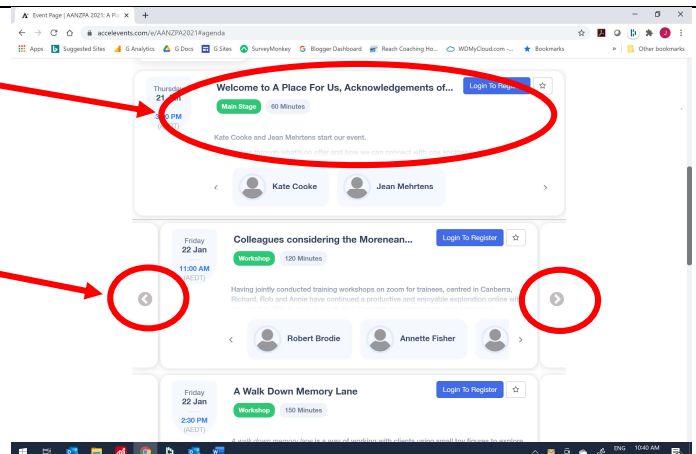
Event Page | AANZPA 2021: A Pla ×

accelevents.com/e/AANZPA2021#agenda

Apps Suggested Sites G Analytics G Docs G Sites SurveyMonkey Blogger Dashboard Reach Coaching Ho... WDMyCloud.com -... Bookmarks Other bookmarks

Thursday 21 Jan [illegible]0 PM ([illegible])

Welcome to A Place For Us, Acknowledgements of...

Login To Register

Main Stage 60 Minutes

Kate Cooke and Jean Mehrtens start our event.

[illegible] through whats on offer and how we can connect with one another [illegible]

Kate Cooke

Jean Mehrtens

Friday 22 Jan 11:00 AM (AEDT)

Colleagues considering the Morenean...

Login To Register

Workshop 120 Minutes

Having jointly conducted training workshops on zoom for trainees, centred in Canberra, Richard, Rob and Annie have continued a productive and enjoyable exploration online with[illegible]

Robert Brodie

Annette Fisher

Friday 22 Jan 2:30 PM (AEDT)

A Walk Down Memory Lane

Login To Register

Workshop 150 Minutes

A walk down memory lane is a way of working with clients using small toy figures to explore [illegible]

ENG 10:40 AM